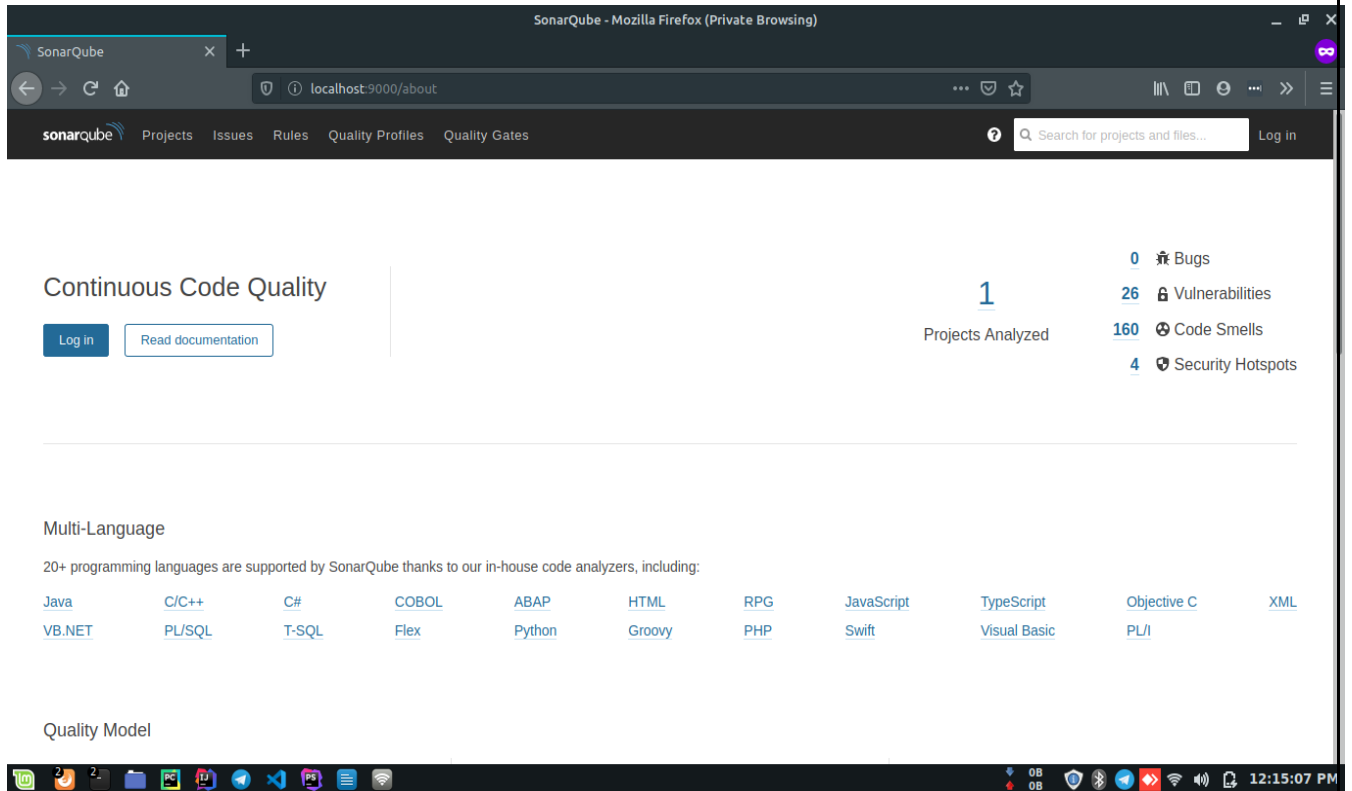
SonarQube - Mozilla Firefox (Private Browsing)

SonarQube ×

localhost:9000/about

sonarqube Projects Issues Rules Quality Profiles Quality Gates

Search for projects and files...

Log in

Continuous Code Quality

Log in Read documentation

1
Projects Analyzed

0 Bugs
26 Vulnerabilities
160 Code Smells
4 Security Hotspots

Multi-Language

20+ programming languages are supported by SonarQube thanks to our in-house code analyzers, including:

| Java | C/C++ | C# | COBOL | ABAP | HTML | RPG | JavaScript | TypeScript | Objective C | XML |
|---|---|---|---|---|---|---|---|---|---|---|
| VB.NET | PL/SQL | T-SQL | Flex | Python | Groovy | PHP | Swift | Visual Basic | PL/I | |

Quality Model

2 2

0B
0B

12:15:07 PM